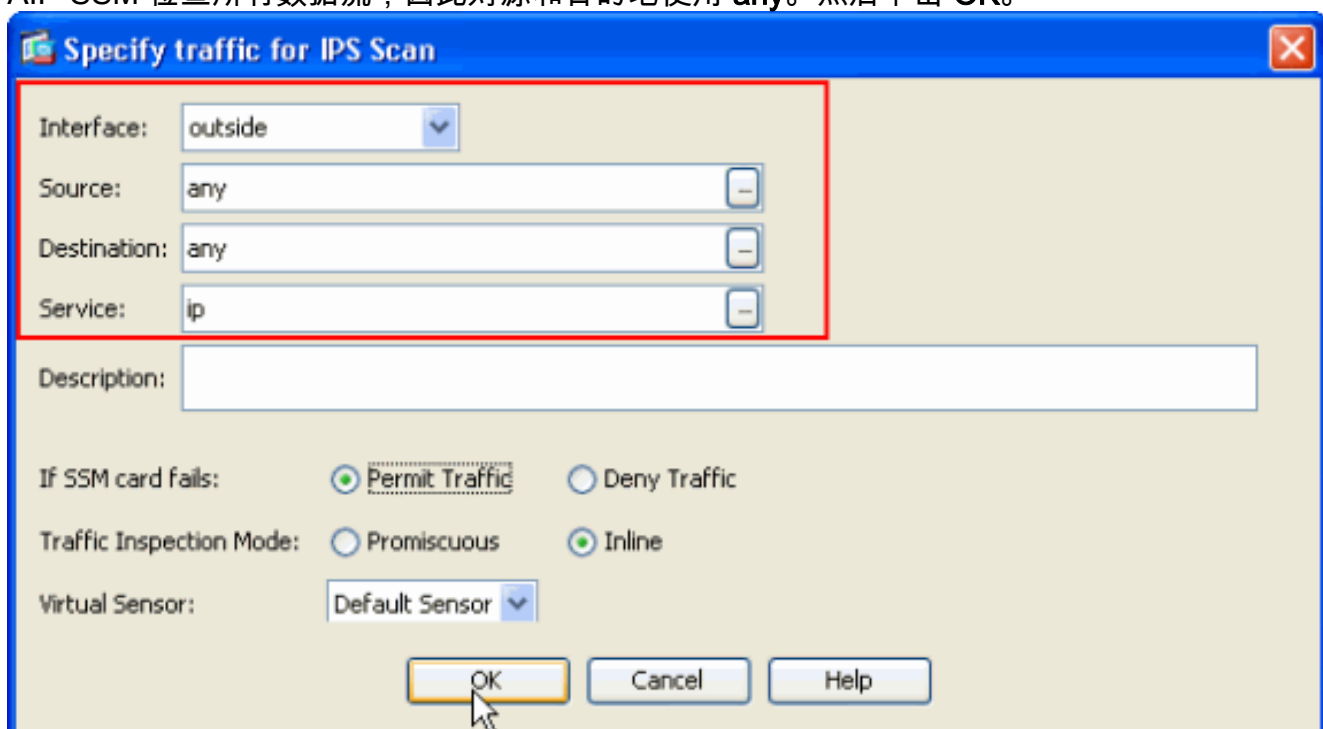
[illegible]

Specify traffic for IPS Scan

Interface: outside

Source: any

Destination: any

Service: ip

Description:

If SSM card fails: Permit Traffic Deny Traffic

Traffic Inspection Mode: Promiscuous Inline

Virtual Sensor: Default Sensor

OK Cancel Help